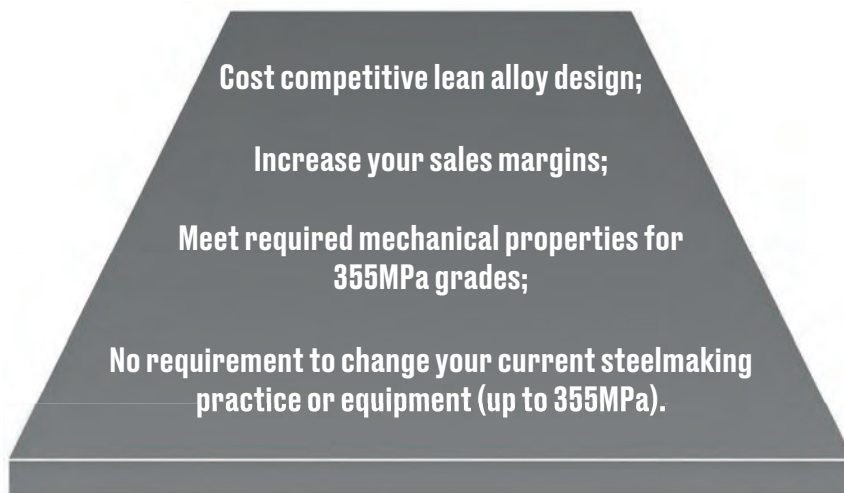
Cost competitive lean alloy design;

Increase your sales margins;

Meet required mechanical properties for 355MPa grades;

No requirement to change your current steelmaking practice or equipment (up to 355MPa).